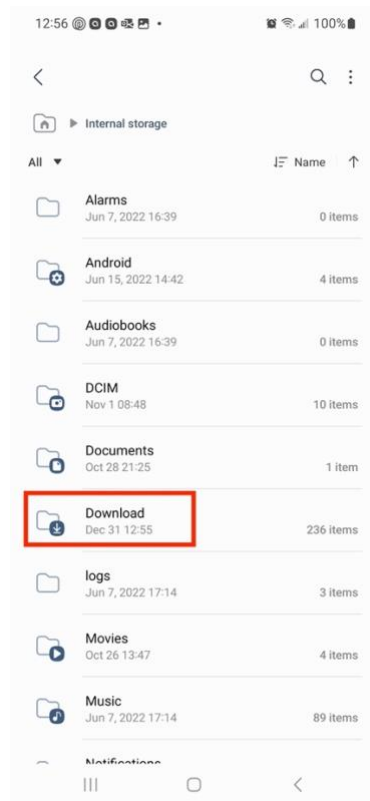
12:56 • 100%

Internal storage

All Name

Alarms
Jun 7, 2022 16:39
0 items

Android
Jun 15, 2022 14:42
4 items

Audiobooks
Jun 7, 2022 16:39
0 items

DCIM
Nov 1 08:48
10 items

Documents
Oct 28 21:25
1 item

Download
Dec 31 12:55
236 items

logs
Jun 7, 2022 17:14
3 items

Movies
Oct 26 13:47
4 items

Music
Jun 7, 2022 17:14
89 items

Notifications